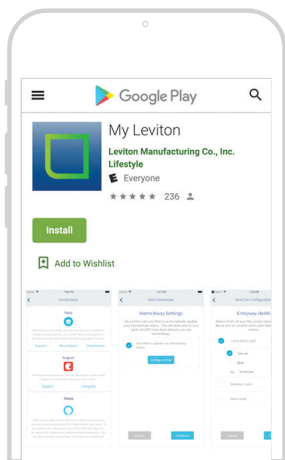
Google Play

My Leviton

Leviton Manufacturing Co., Inc.

Lifestyle

Everyone

236

Install

Add to Wishlist

Connections

Nest

Nest Connections

Home/Away Settings

Configure Now

Nest Cam Configuration

Entryway (Nest)

Living Room Light

Turn on

Turn off

Bedroom Light

Cancel

Continue

Cancel

Continue